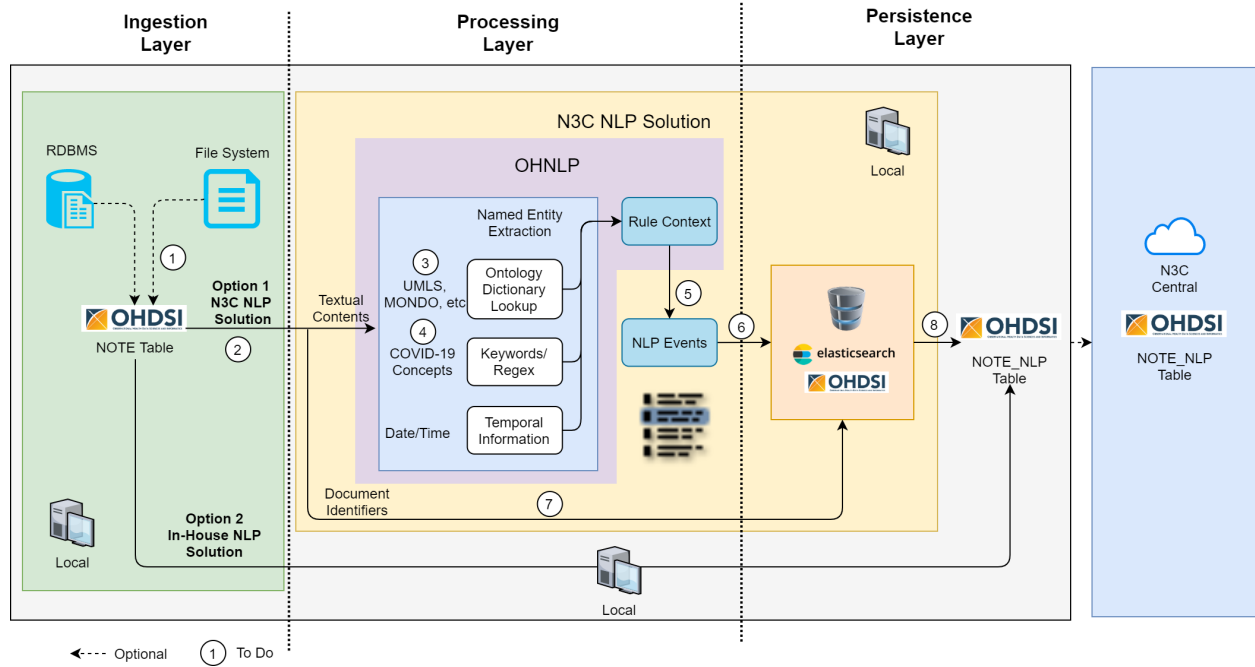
Ingestion Layer

Processing Layer

Persistence Layer

N3C NLP Solution

Local

OHNLP

RDBMS

File System

1

Option 1 N3C NLP Solution

OHDSI

NOTE Table

2

Textual Contents

Named Entity Extraction

3

UMLS, MONDO, etc

Ontology Dictionary Lookup

4

COVID-19 Concepts

Keywords/ Regex

Date/Time

Temporal Information

Rule Context

5

NLP Events

6

elasticsearch

OHDSI

8

OHDSI

NOTE_NLP Table

N3C Central

OHDSI

NOTE_NLP Table

Document Identifiers

7

Option 2 In-House NLP Solution

Local

Local

Optional

1 To Do